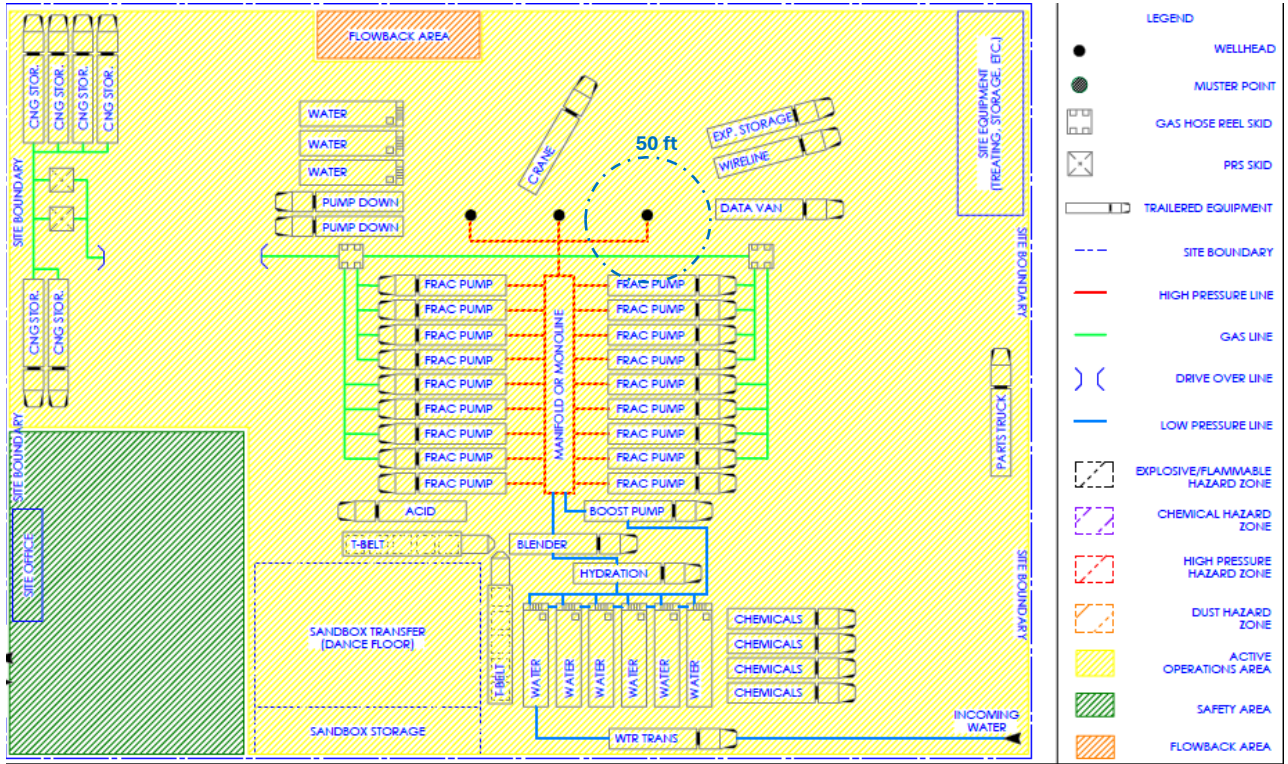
FLOWBACK AREA

CNG STOR.
CNG STOR.
CNG STOR.
CNG STOR.

SITE BOUNDARY

CNG STOR.
CNG STOR.

SITE BOUNDARY

SITE OFFICE

WATER
WATER
WATER

PUMP DOWN
PUMP DOWN

CRANE

50 ft

EXP. STORAGE
WIRELINE

DATA VAN

SITE EQUIPMENT (TREATING, STORAGE, ETC.)

SITE BOUNDARY

FRAC PUMP
FRAC PUMP
FRAC PUMP
FRAC PUMP
FRAC PUMP
FRAC PUMP
FRAC PUMP
FRAC PUMP
FRAC PUMP

MANIFOLD OR MONOLINE

FRAC PUMP
FRAC PUMP
FRAC PUMP
FRAC PUMP
FRAC PUMP
FRAC PUMP
FRAC PUMP
FRAC PUMP
FRAC PUMP

PARTS TRUCK

ACID
BOOST PUMP
T-BELT
BLENDER
HYDRATION

SITE BOUNDARY

SANDBOX TRANSFER (DANCE FLOOR)

SANDBOX STORAGE

T-BELT

WATER
WATER
WATER
WATER
WATER
WATER

CHEMICALS
CHEMICALS
CHEMICALS
CHEMICALS

WTR TRANS

INCOMING WATER

LEGEND
WELLHEAD
MUSTER POINT
GAS HOSE REEL SKID
PRS SKID
TRAILERED EQUIPMENT
SITE BOUNDARY
HIGH PRESSURE LINE
GAS LINE
DRIVE OVER LINE
LOW PRESSURE LINE
EXPLOSIVE/FLAMMABLE HAZARD ZONE
CHEMICAL HAZARD ZONE
HIGH PRESSURE HAZARD ZONE
DUST HAZARD ZONE
ACTIVE OPERATIONS AREA
SAFETY AREA
FLOWBACK AREA